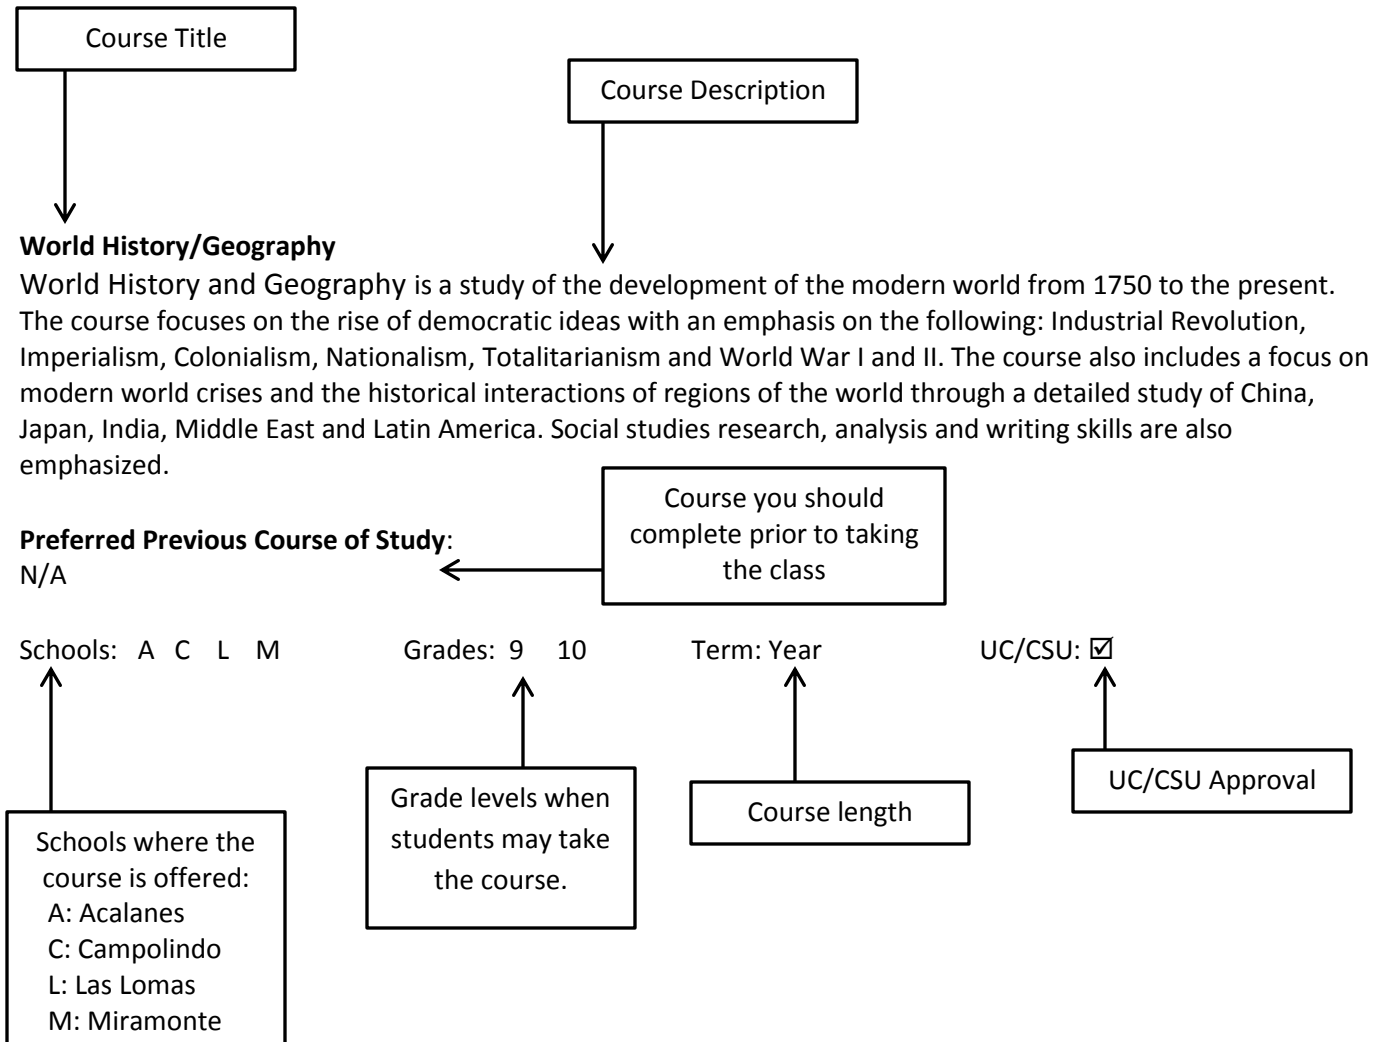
Course Title

Course Description

**World History/Geography**

World History and Geography is a study of the development of the modern world from 1750 to the present. The course focuses on the rise of democratic ideas with an emphasis on the following: Industrial Revolution, Imperialism, Colonialism, Nationalism, Totalitarianism and World War I and II. The course also includes a focus on modern world crises and the historical interactions of regions of the world through a detailed study of China, Japan, India, Middle East and Latin America. Social studies research, analysis and writing skills are also emphasized.

**Preferred Previous Course of Study**:
N/A

Course you should complete prior to taking the class

Schools: A C L M

Grades: 9 10

Term: Year

UC/CSU: ☑

UC/CSU Approval

Course length

Grade levels when students may take the course.

Schools where the course is offered:
A: Acalanes
C: Campolindo
L: Las Lomas
M: Miramonte